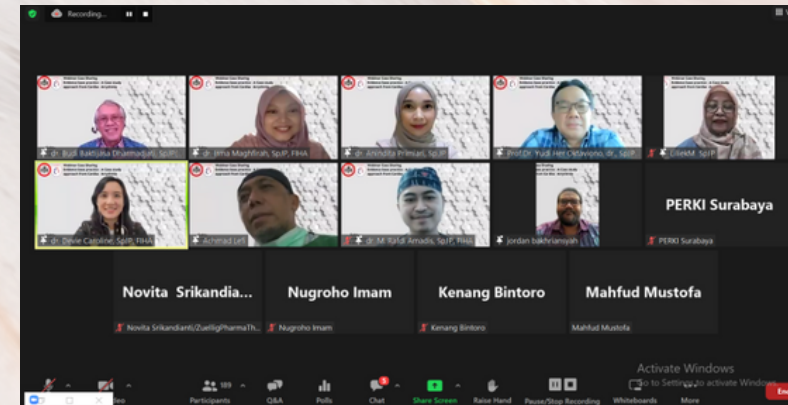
Recording...

dr. Budi Baktijasa Dharmadjati, SpJP, FIHA
dr. Jitha Maghfirah, SpJP, FIHA
dr. Anindita Primasari, SpJP
Prof Dr. Yudi Her Oktaviono, dr., SpJP
DileM. SpJP
dr. Devie Caroline, SpJP, FIHA
Achmad Lefi
dr. M. Rafdi Amadis, SpJP, FIHA
Jordan bakhriansyah
PERKI Surabaya
PERKI Surabaya
Novita Srikandia...
Novita Srikandianti/ZuelligPharmaTh...
Nugroho Imam
Nugroho Imam
Kenang Bintoro
Kenang Bintoro
Mahfud Mustofa
Mahfud Mustofa

Activate Windows
Go to Settings to activate Windows.

Participants 189
Q&A
Polls
Chat 3
Share Screen
Raise Hand
Pause/Stop Recording
Whiteboards
More
End